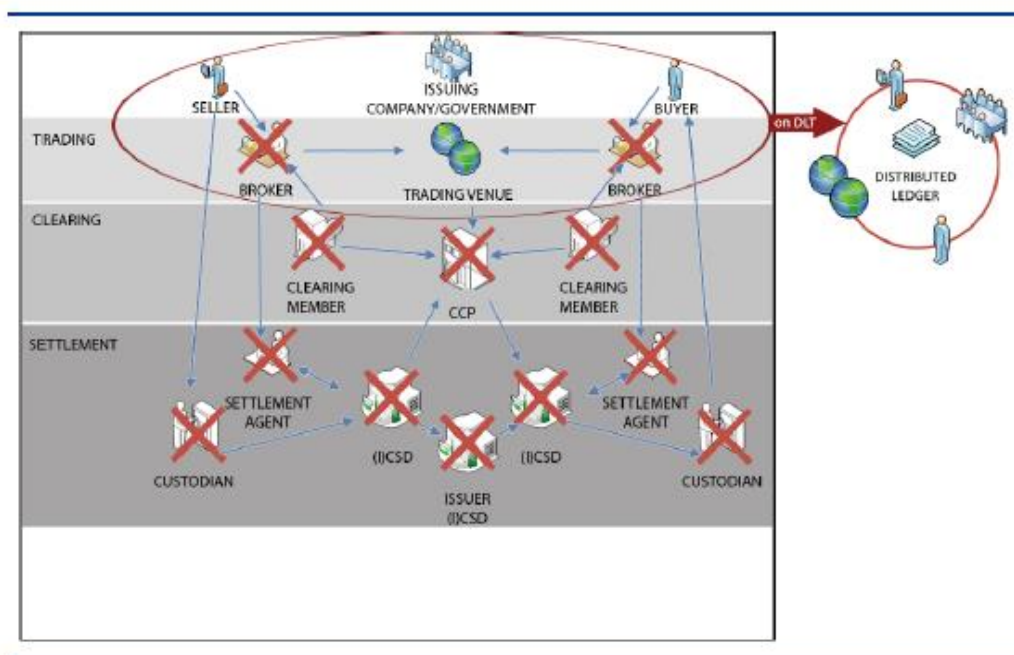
ISSUING COMPANY/GOVERNMENT

SELLER

BUYER

on DLT

TRADING

BROKER

TRADING VENUE

BROKER

DISTRIBUTED LEDGER

CLEARING

CLEARING MEMBER

CCP

CLEARING MEMBER

SETTLEMENT

SETTLEMENT AGENT

SETTLEMENT AGENT

CUSTODIAN

(I)CSD

(I)CSD

CUSTODIAN

ISSUER (I)CSD